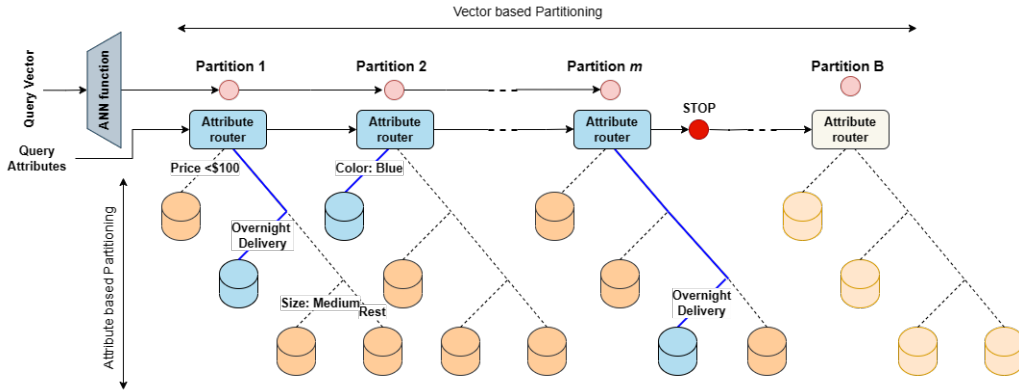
Vector based Partitioning

Query Vector

ANN function

Query Attributes

Partition 1

Partition 2

Partition $m$

Partition B

STOP

Attribute router

Attribute router

Attribute router

Attribute router

Price <$100

Color: Blue

Overnight Delivery

Size: Medium

Rest

Overnight Delivery

Attribute based Partitioning